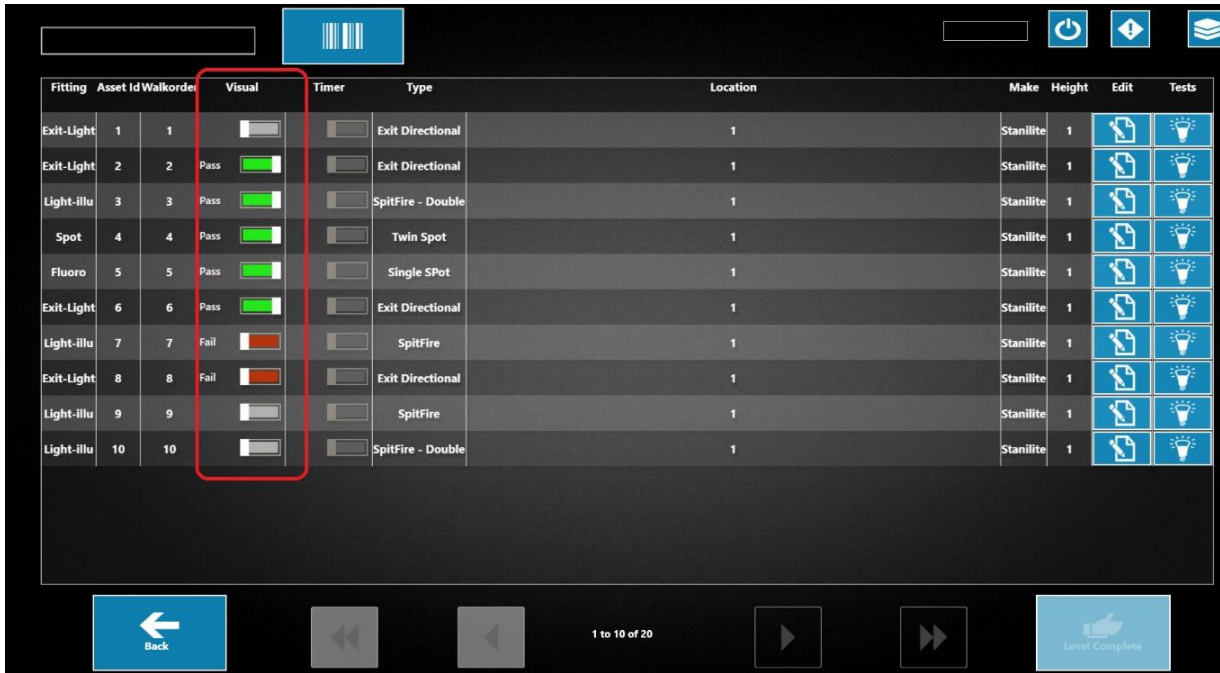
| Fitting | Asset Id | Walkorder | Visual | Timer | Type | Location | Make | Height | Edit | Tests |
|---|---|---|---|---|---|---|---|---|---|---|
| Exit-Light | 1 | 1 | | | Exit Directional | 1 | Stanilite | 1 | | |
| Exit-Light | 2 | 2 | Pass | | Exit Directional | 1 | Stanilite | 1 | | |
| Light-illu | 3 | 3 | Pass | | SpitFire - Double | 1 | Stanilite | 1 | | |
| Spot | 4 | 4 | Pass | | Twin Spot | 1 | Stanilite | 1 | | |
| Fluoro | 5 | 5 | Pass | | Single SPot | 1 | Stanilite | 1 | | |
| Exit-Light | 6 | 6 | Pass | | Exit Directional | 1 | Stanilite | 1 | | |
| Light-illu | 7 | 7 | Fail | | SpitFire | 1 | Stanilite | 1 | | |
| Exit-Light | 8 | 8 | Fail | | Exit Directional | 1 | Stanilite | 1 | | |
| Light-illu | 9 | 9 | | | SpitFire | 1 | Stanilite | 1 | | |
| Light-illu | 10 | 10 | | | SpitFire - Double | 1 | Stanilite | 1 | | |

Back

1 to 10 of 20

Level Complete